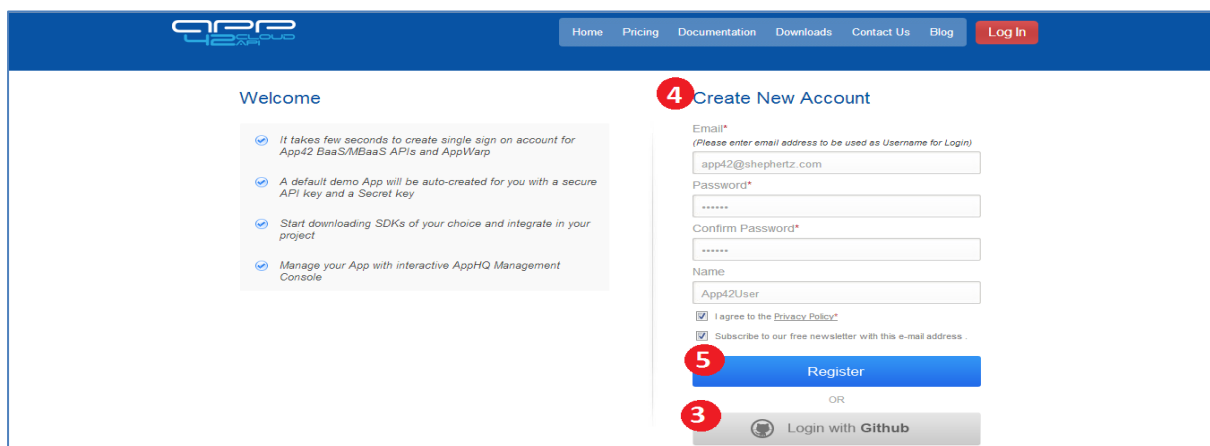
app 42 CLOUD API

Home Pricing Documentation Downloads Contact Us Blog Log In

Welcome

It takes few seconds to create single sign on account for App42 BaaS/MBaaS APIs and AppWarp

A default demo App will be auto-created for you with a secure API key and a Secret key

Start downloading SDKs of your choice and integrate in your project

Manage your App with interactive AppHQ Management Console

4 Create New Account

Email*
(Please enter email address to be used as Username for Login)
app42@shephertz.com

Password*
••••••

Confirm Password*
••••••

Name
App42User

I agree to the Privacy Policy*

Subscribe to our free newsletter with this e-mail address .

5 Register

OR

3 Login with Github